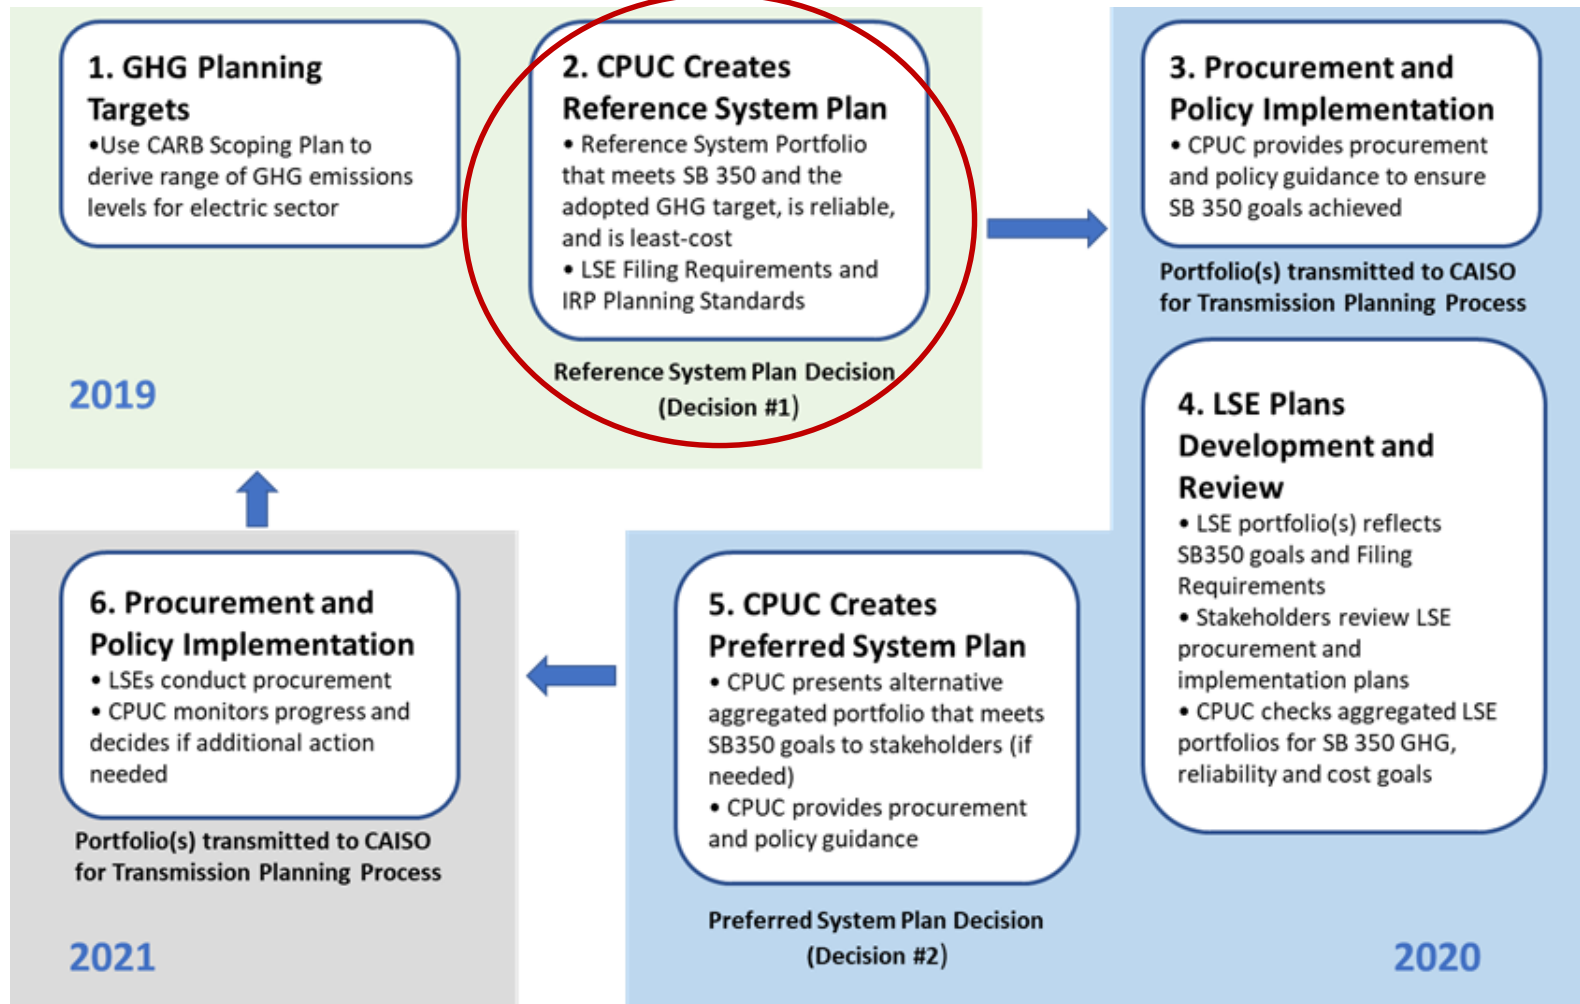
1. GHG Planning Targets
•Use CARB Scoping Plan to derive range of GHG emissions levels for electric sector

2. CPUC Creates Reference System Plan
• Reference System Portfolio that meets SB 350 and the adopted GHG target, is reliable, and is least-cost
• LSE Filing Requirements and IRP Planning Standards

Reference System Plan Decision (Decision #1)

2019

3. Procurement and Policy Implementation
• CPUC provides procurement and policy guidance to ensure SB 350 goals achieved

Portfolio(s) transmitted to CAISO for Transmission Planning Process

4. LSE Plans Development and Review
• LSE portfolio(s) reflects SB350 goals and Filing Requirements
• Stakeholders review LSE procurement and implementation plans
• CPUC checks aggregated LSE portfolios for SB 350 GHG, reliability and cost goals

5. CPUC Creates Preferred System Plan
• CPUC presents alternative aggregated portfolio that meets SB350 goals to stakeholders (if needed)
• CPUC provides procurement and policy guidance

Preferred System Plan Decision (Decision #2)

2020

6. Procurement and Policy Implementation
• LSEs conduct procurement
• CPUC monitors progress and decides if additional action needed

Portfolio(s) transmitted to CAISO for Transmission Planning Process

2021